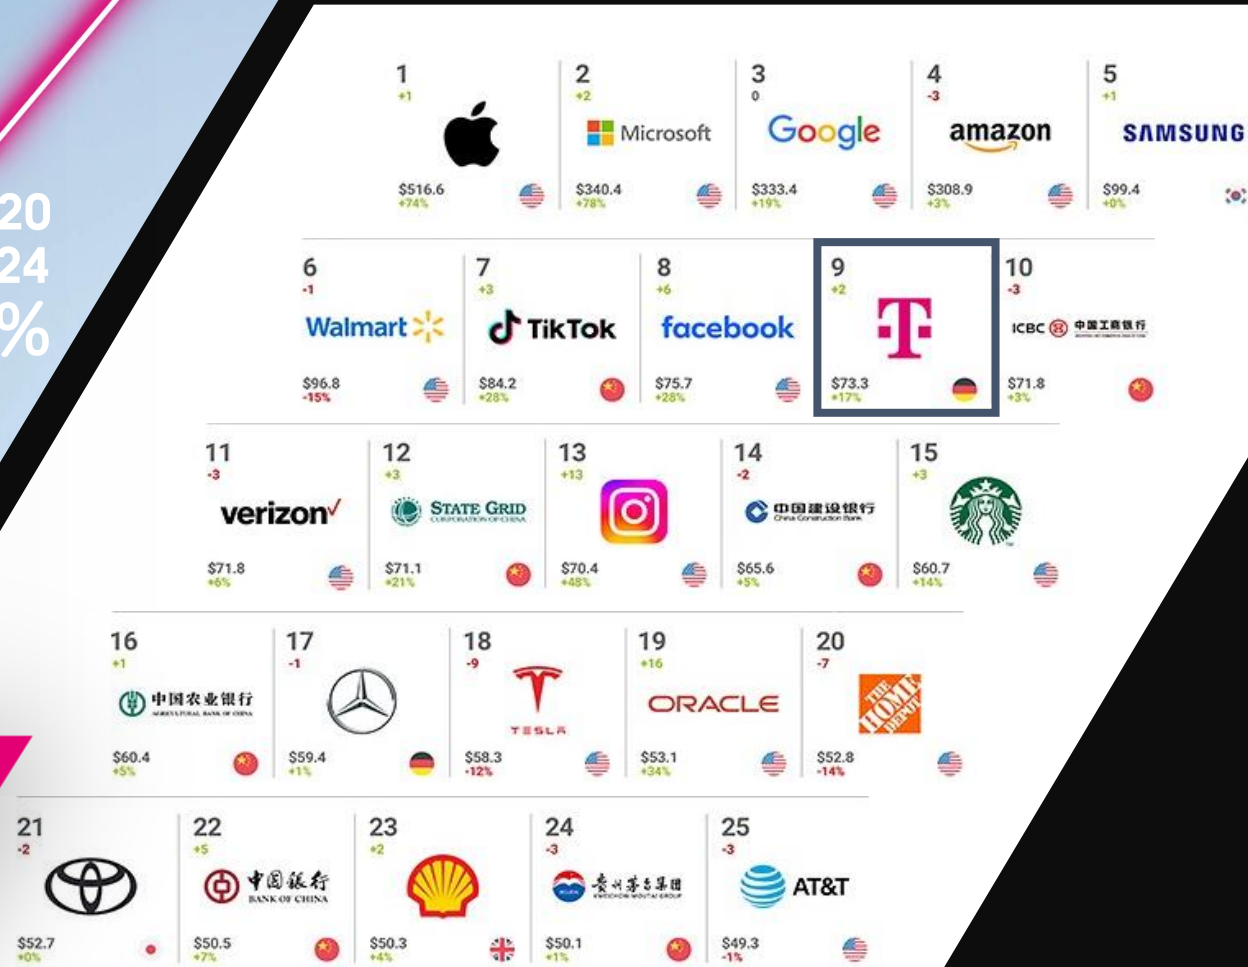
20
24
%

1
+1
$516.6
+74%

2
+2
Microsoft
$340.4
+78%

3
0
Google
$333.4
+19%

4
-3
amazon
$308.9
+3%

5
+1
SAMSUNG
$99.4
+0%

6
-1
Walmart
$96.8
-15%

7
+3
TikTok
$84.2
+28%

8
+6
facebook
$75.7
+28%

9
+2
T
$73.3
+17%

10
-3
ICBC 中国工商银行
$71.8
+3%

11
-3
verizon
$71.8
+6%

12
+3
STATE GRID
CORPORATION OF CHINA
$71.1
+21%

13
+13
$70.4
+48%

14
-2
中国建设银行
China Construction Bank
$65.6
+5%

15
+3
$60.7
+14%

16
+1
中国农业银行
AGRICULTURAL BANK OF CHINA
$60.4
+5%

17
-1
$59.4
+1%

18
-9
TESLA
$58.3
-12%

19
+16
ORACLE
$53.1
+34%

20
-7
THE HOME DEPOT
$52.8
-14%

21
-2
$52.7
+0%

22
+5
中国银行
BANK OF CHINA
$50.5
+7%

23
+2
$50.3
+4%

24
-3
贵州茅台集团
KWEICHOW MOUTAI GROUP
$50.1
+1%

25
-3
AT&T
$49.3
-1%